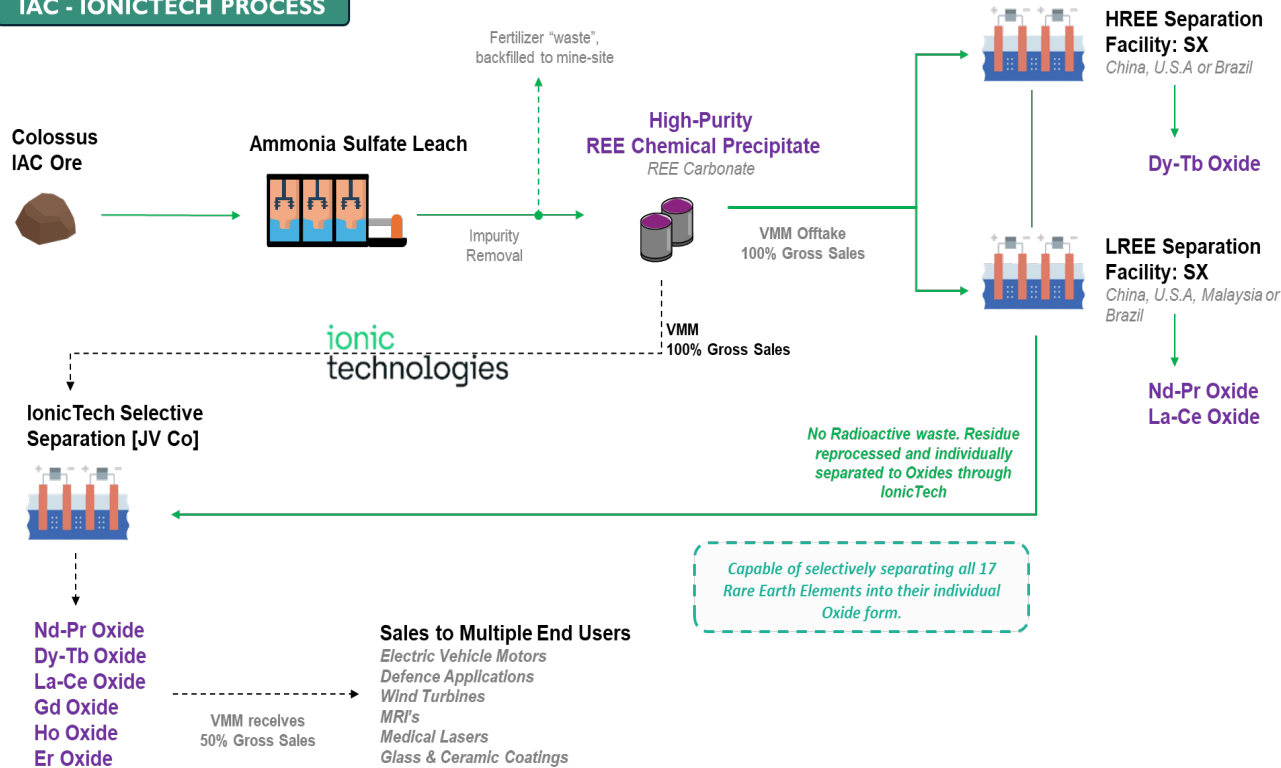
IAC - IONICTECH PROCESS

Colossus IAC Ore

Ammonia Sulfate Leach

Fertilizer "waste", backfilled to mine-site

Impurity Removal

High-Purity REE Chemical Precipitate
REE Carbonate

VMM Offtake
100% Gross Sales

HREE Separation Facility: SX
China, U.S.A or Brazil

Dy-Tb Oxide

LREE Separation Facility: SX
China, U.S.A, Malaysia or Brazil

Nd-Pr Oxide
La-Ce Oxide

VMM
100% Gross Sales

ionic technologies

IonicTech Selective Separation [JV Co]

No Radioactive waste. Residue reprocessed and individually separated to Oxides through IonicTech

Capable of selectively separating all 17 Rare Earth Elements into their individual Oxide form.

Nd-Pr Oxide
Dy-Tb Oxide
La-Ce Oxide
Gd Oxide
Ho Oxide
Er Oxide

VMM receives
50% Gross Sales

Sales to Multiple End Users
Electric Vehicle Motors
Defence Applications
Wind Turbines
MRI's
Medical Lasers
Glass & Ceramic Coatings